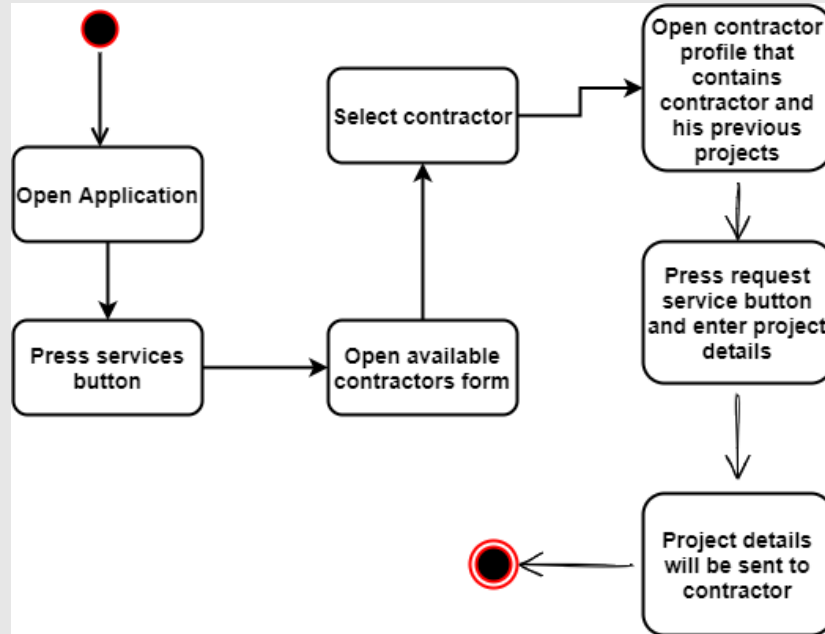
Open Application

Press services button

Open available contractors form

Select contractor

Open contractor profile that contains contractor and his previous projects

Press request service button and enter project details

Project details will be sent to contractor